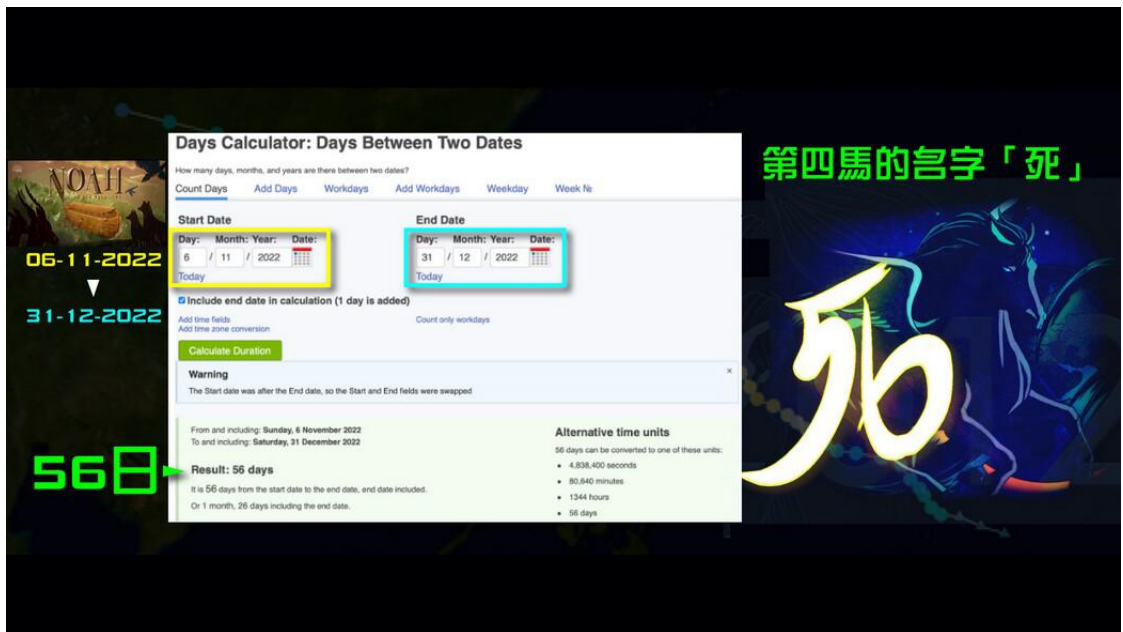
NOAH

06-11-2022
▼
31-12-2022

56日

Days Calculator: Days Between Two Dates

How many days, months, and years are there between two dates?

Count Days | Add Days | Workdays | Add Workdays | Weekday | Week №

Start Date
Day: 6 / Month: 11 / Year: 2022 Date:
Today

End Date
Day: 31 / Month: 12 / Year: 2022 Date:
Today

☑ Include end date in calculation (1 day is added)

Add time fields
Add time zone conversion

Count only workdays

Calculate Duration

Warning
The Start date was after the End date, so the Start and End fields were swapped

×

From and including: Sunday, 6 November 2022
To and including: Saturday, 31 December 2022

Result: 56 days

It is 56 days from the start date to the end date, end date included.

Or 1 month, 26 days including the end date.

Alternative time units

56 days can be converted to one of these units:

- 4,838,400 seconds
- 80,640 minutes
- 1344 hours
- 56 days

第四馬的名字「死」

死